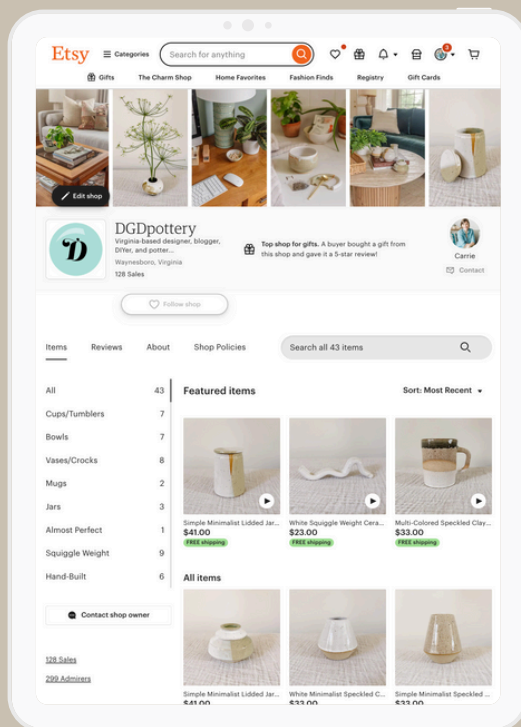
Etsy
Categories
Search for anything

Gifts
The Charm Shop
Home Favorites
Fashion Finds
Registry
Gift Cards

Edit shop

D

DGDpottery
Virginia-based designer, blogger, DIYer, and potter...
Waynesboro, Virginia
128 Sales

Top shop for gifts. A buyer bought a gift from this shop and gave it a 5-star review!

Carrie
Contact

Follow shop

Items
Reviews
About
Shop Policies
Search all 43 items

| | |
|---|---|
| All | 43 |
| Cups/Tumblers | 7 |
| Bowls | 7 |
| Vases/Crocks | 8 |
| Mugs | 2 |
| Jars | 3 |
| Almost Perfect | 1 |
| Squiggle Weight | 9 |
| Hand-Built | 6 |

Contact shop owner

128 Sales
299 Admirers

Featured items
Sort: Most Recent

Simple Minimalist Lidded Jar...
$41.00
FREE shipping

White Squiggle Weight Cera...
$23.00
FREE shipping

Multi-Colored Speckled Clay...
$33.00
FREE shipping

All items

Simple Minimalist Lidded Jar...
$41.00

White Minimalist Speckled C...
$33.00

Simple Minimalist Speckled ...
$33.00